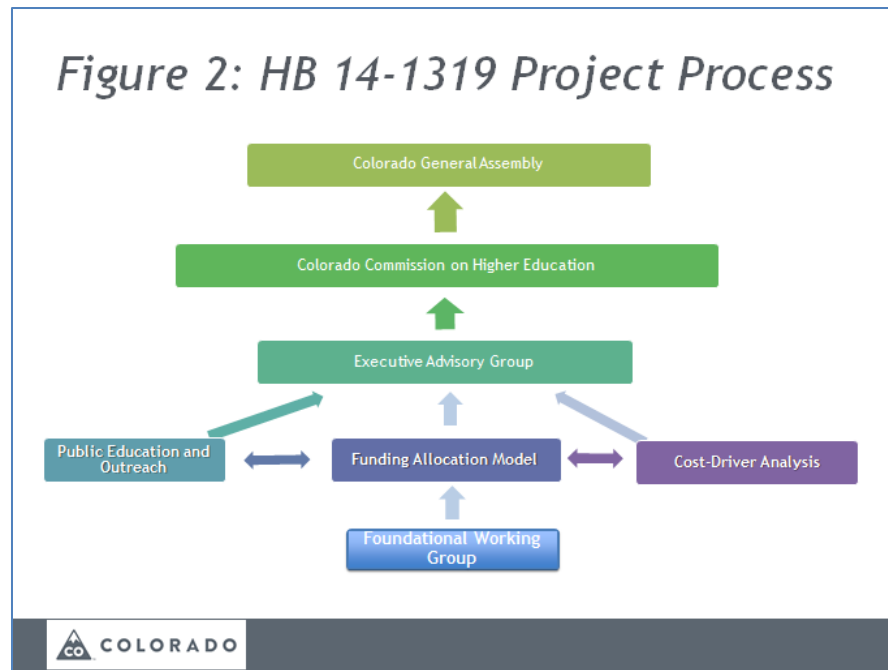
Figure 2: HB 14-1319 Project Process

Colorado General Assembly

Colorado Commission on Higher Education

Executive Advisory Group

Public Education and Outreach

Funding Allocation Model

Cost-Driver Analysis

Foundational Working Group

CO COLORADO